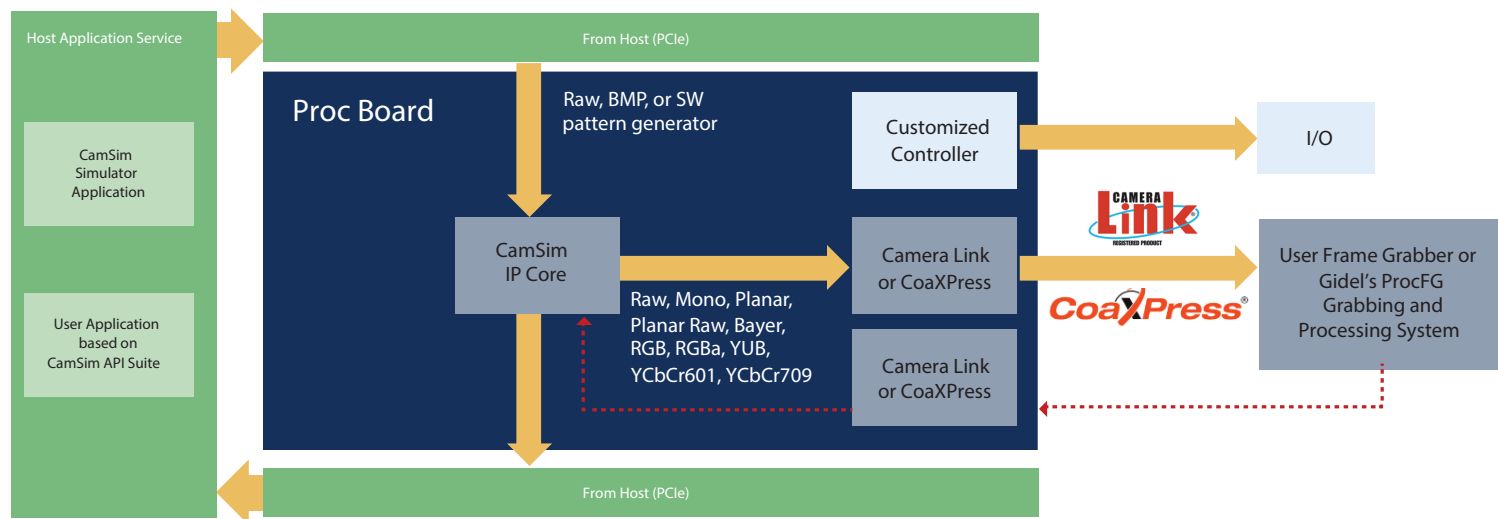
Host Application Service

From Host (PCIe)

CamSim Simulator Application

User Application based on CamSim API Suite

Proc Board

Raw, BMP, or SW pattern generator

Customized Controller

I/O

CAMERA Link REGISTERED PRODUCT

CamSim IP Core

Camera Link or CoaXPress

User Frame Grabber or Gidel's ProcFG Grabbing and Processing System

CoaXPress®

Raw, Mono, Planar, Planar Raw, Bayer, RGB, RGBa, YUB, YCbCr601, YCbCr709

Camera Link or CoaXPress

From Host (PCIe)